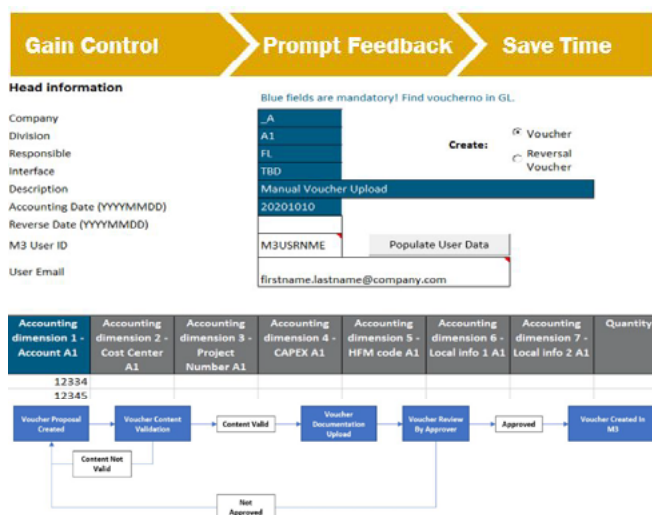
Gain Control

Prompt Feedback

Save Time

Head information

Blue fields are mandatory! Find voucherno in GL.

| | |
|---|---|
| Company | _A |
| Division | A1 |
| Responsible | FL |
| Interface | TBD |
| Description | Manual Voucher Upload |
| Accounting Date (YYYYMMDD) | 20201010 |
| Reverse Date (YYYYMMDD) | |
| M3 User ID | M3USRNME |
| User Email | firstname.lastname@company.com |

Populate User Data

Create:

Voucher

Reversal Voucher

| Accounting dimension 1 - Account A1 | Accounting dimension 2 - Cost Center A1 | Accounting dimension 3 - Project Number A1 | Accounting dimension 4 - CAPEX A1 | Accounting dimension 5 - HFM code A1 | Accounting dimension 6 - Local info 1 A1 | Accounting dimension 7 - Local info 2 A1 | Quantity |
|---|---|---|---|---|---|---|---|
| 12334 | | | | | | | |
| 12345 | | | | | | | |

Voucher Proposal Created

Voucher Content Validation

Content Valid

Voucher Documentation Upload

Voucher Review By Approver

Approved

Voucher Created In M3

Content Not Valid

Not Approved